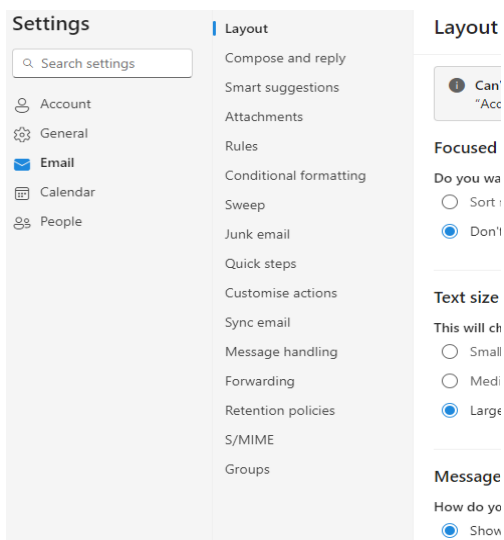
Settings

Search settings

Account
General
Email
Calendar
People

Layout
Compose and reply
Smart suggestions
Attachments
Rules
Conditional formatting
Sweep
Junk email
Quick steps
Customise actions
Sync email
Message handling
Forwarding
Retention policies
S/MIME
Groups

Layout

Can'
"Acc

Focused

Do you wa
Sort
Don'

Text size

This will ch
Small
Medi
Large

Message

How do yo
Show